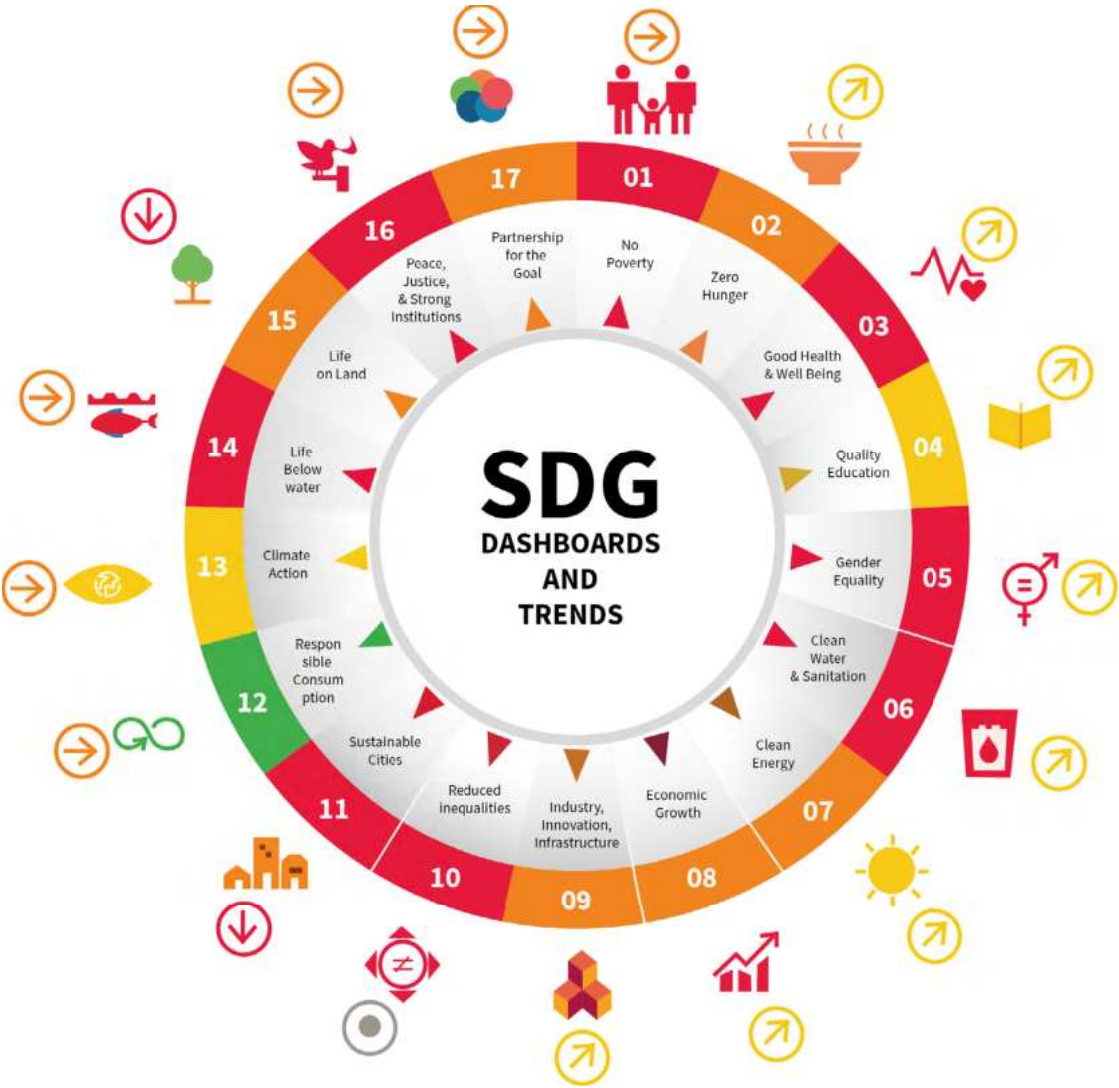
SDG
DASHBOARDS AND TRENDS

01
No Poverty

02
Zero Hunger

03
Good Health & Well Being

04
Quality Education

05
Gender Equality

06
Clean Water & Sanitation

07
Clean Energy

08
Economic Growth

09
Industry, Innovation, Infrastructure

10
Reduced inequalities

11
Sustainable Cities

12
Respon sible Consum ption

13
Climate Action

14
Life Below water

15
Life on Land

16
Peace, Justice, & Strong Institutions

17
Partnership for the Goal

≠